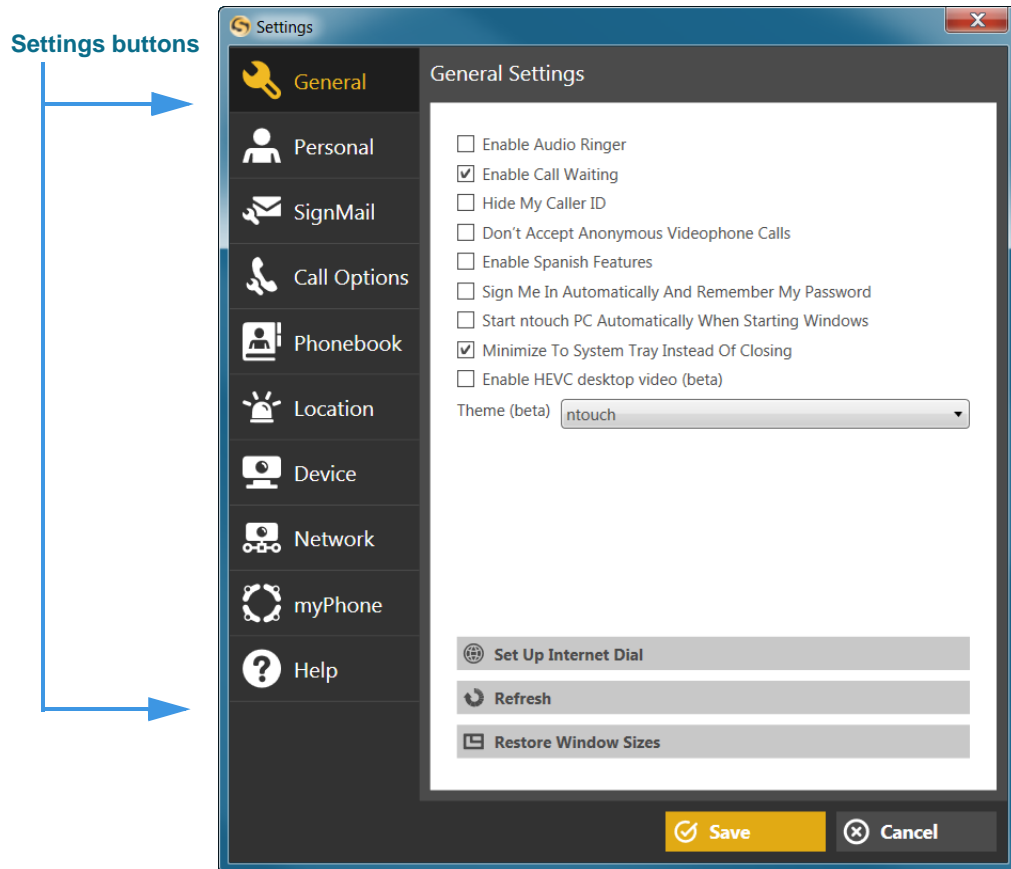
Settings buttons

Settings

General
Personal
SignMail
Call Options
Phonebook
Location
Device
Network
myPhone
Help

General Settings

Enable Audio Ringer
Enable Call Waiting
Hide My Caller ID
Don't Accept Anonymous Videophone Calls
Enable Spanish Features
Sign Me In Automatically And Remember My Password
Start ntouch PC Automatically When Starting Windows
Minimize To System Tray Instead Of Closing
Enable HEVC desktop video (beta)
Theme (beta) ntouch

Set Up Internet Dial
Refresh
Restore Window Sizes

Save
Cancel